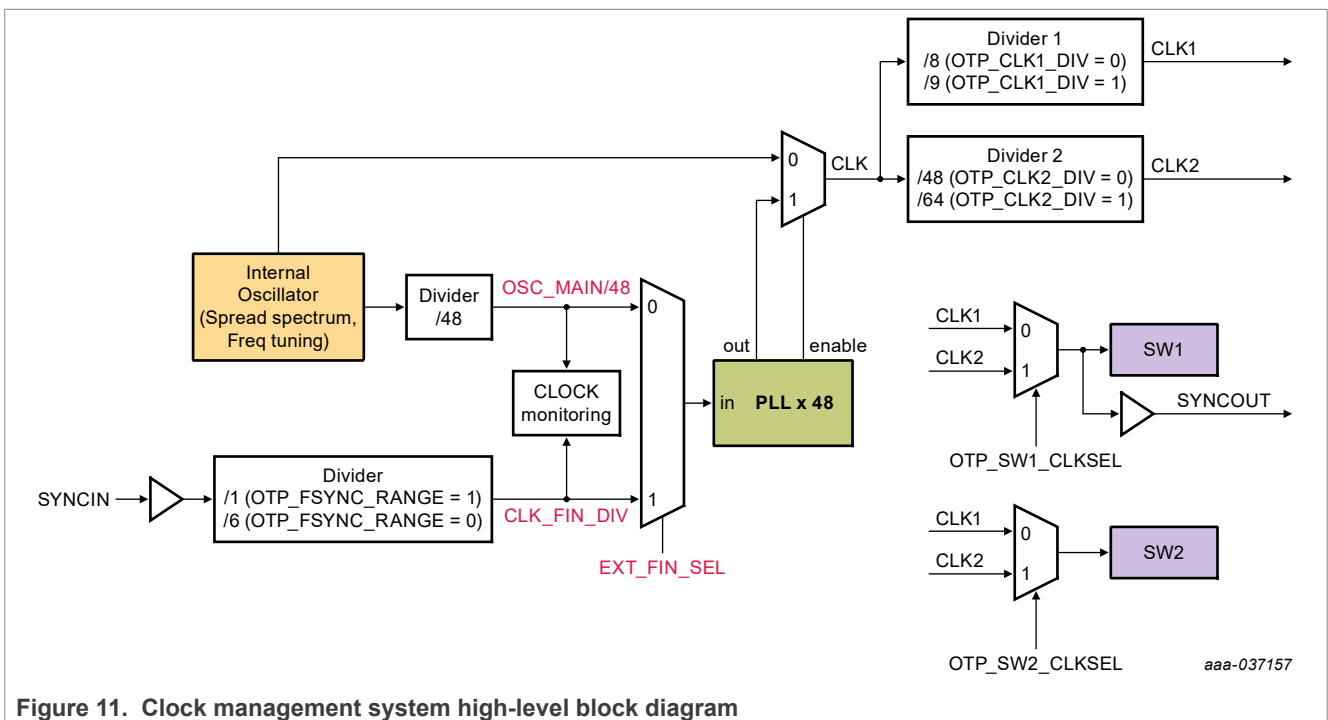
Divider 1
/8 (OTP_CLK1_DIV = 0)
/9 (OTP_CLK1_DIV = 1)

CLK1

0
CLK
1

Divider 2
/48 (OTP_CLK2_DIV = 0)
/64 (OTP_CLK2_DIV = 1)

CLK2

Internal Oscillator (Spread spectrum, Freq tuning)

Divider /48

OSC_MAIN/48

0

out

enable

CLK1
0
CLK2
1

SW1

SYNCOUT

CLOCK monitoring

in PLL x 48

OTP_SW1_CLKSEL

SYNCIN

Divider
/1 (OTP_FSYNC_RANGE = 1)
/6 (OTP_FSYNC_RANGE = 0)

CLK_FIN_DIV

1

EXT_FIN_SEL

CLK1
0
CLK2
1

SW2

OTP_SW2_CLKSEL

aaa-037157

Figure 11. Clock management system high-level block diagram